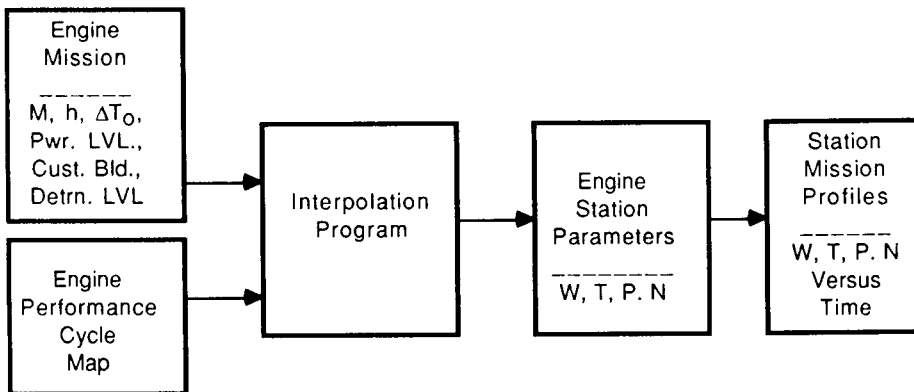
Engine Mission
M, h, $\Delta T_O$, Pwr. LVL., Cust. Bld., Detrn. LVL

Engine Performance Cycle Map

Interpolation Program

Engine Station Parameters
W, T, P. N

Station Mission Profiles
W, T, P. N Versus Time